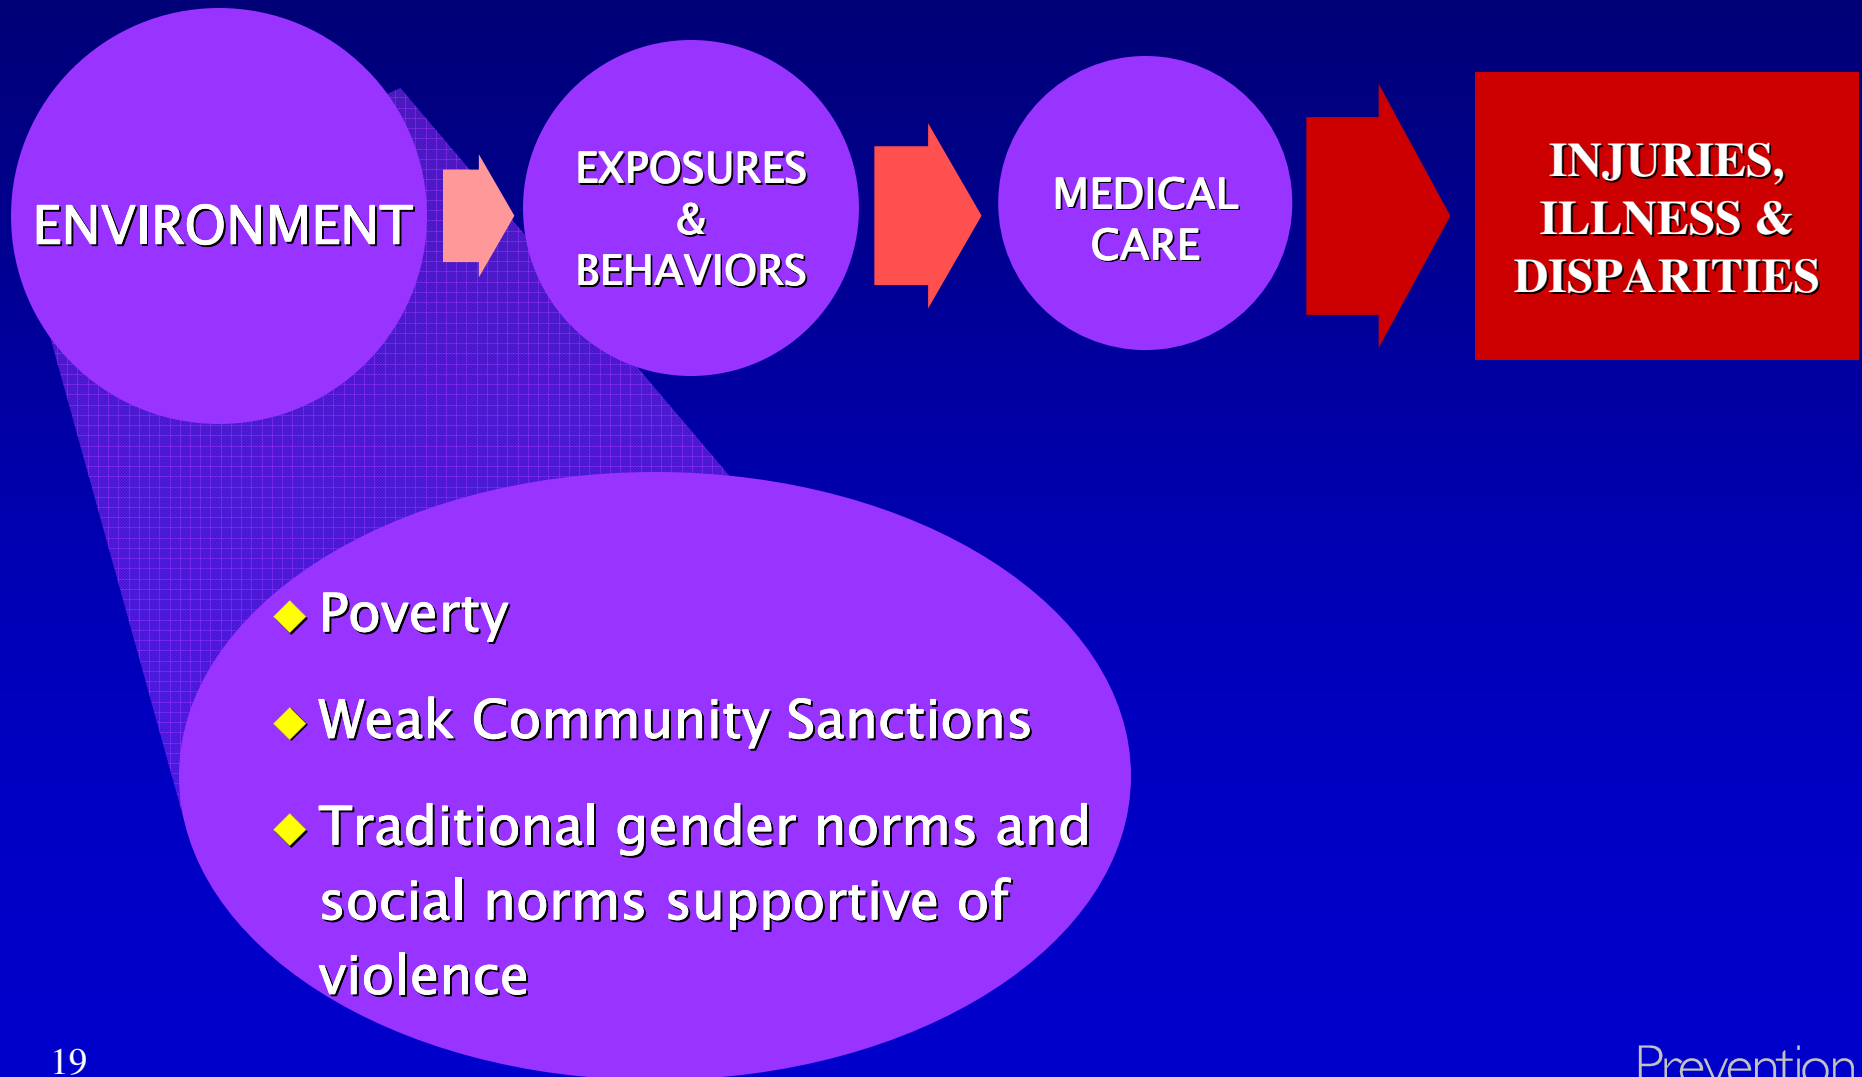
ENVIRONMENT

EXPOSURES & BEHAVIORS

MEDICAL CARE

INJURIES, ILLNESS & DISPARITIES

◆ Poverty

◆ Weak Community Sanctions

◆ Traditional gender norms and social norms supportive of violence

19

Prevention